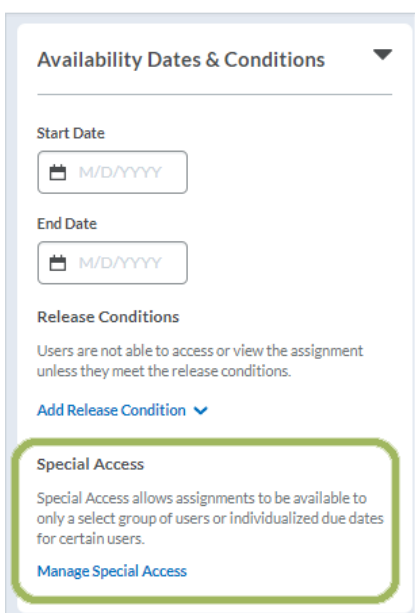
Availability Dates & Conditions

Start Date

M/D/YYYY

End Date

M/D/YYYY

Release Conditions

Users are not able to access or view the assignment unless they meet the release conditions.

Add Release Condition

Special Access

Special Access allows assignments to be available to only a select group of users or individualized due dates for certain users.

Manage Special Access